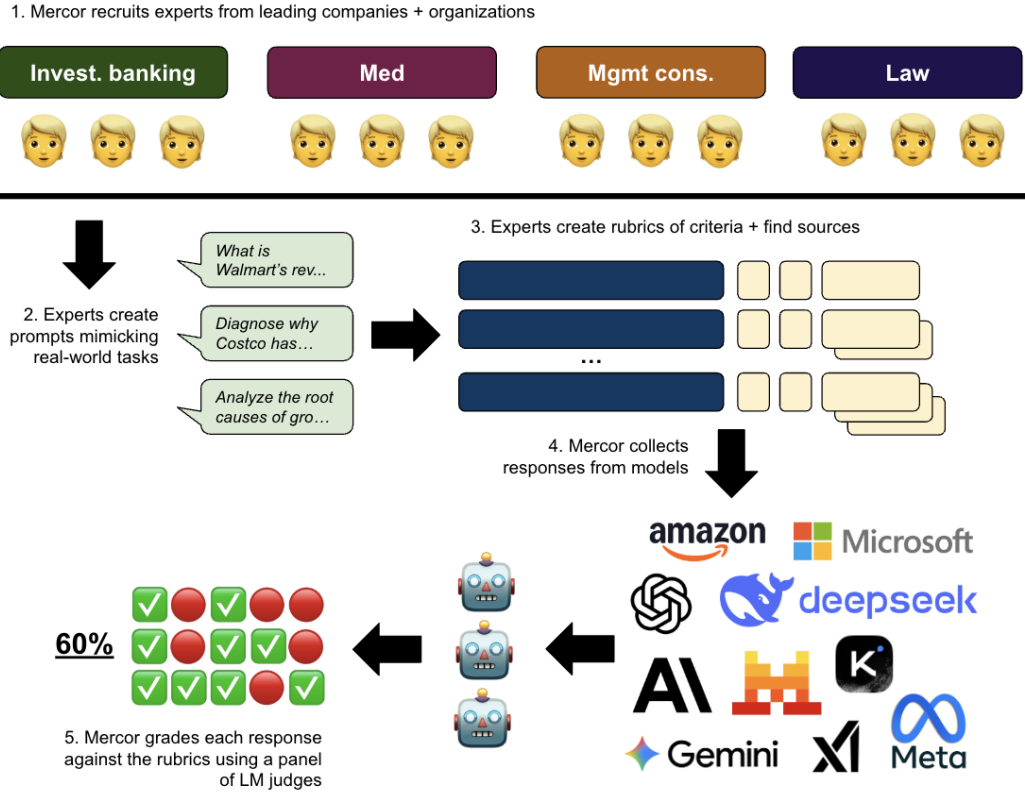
1. Mercor recruits experts from leading companies + organizations

Invest. banking

Med

Mgmt cons.

Law

2. Experts create prompts mimicking real-world tasks

What is Walmart's rev...

Diagnose why Costco has…

Analyze the root causes of gro…

3. Experts create rubrics of criteria + find sources

...

4. Mercor collects responses from models

amazon

Microsoft

deepseek

Gemini

Meta

60%

5. Mercor grades each response against the rubrics using a panel of LM judges